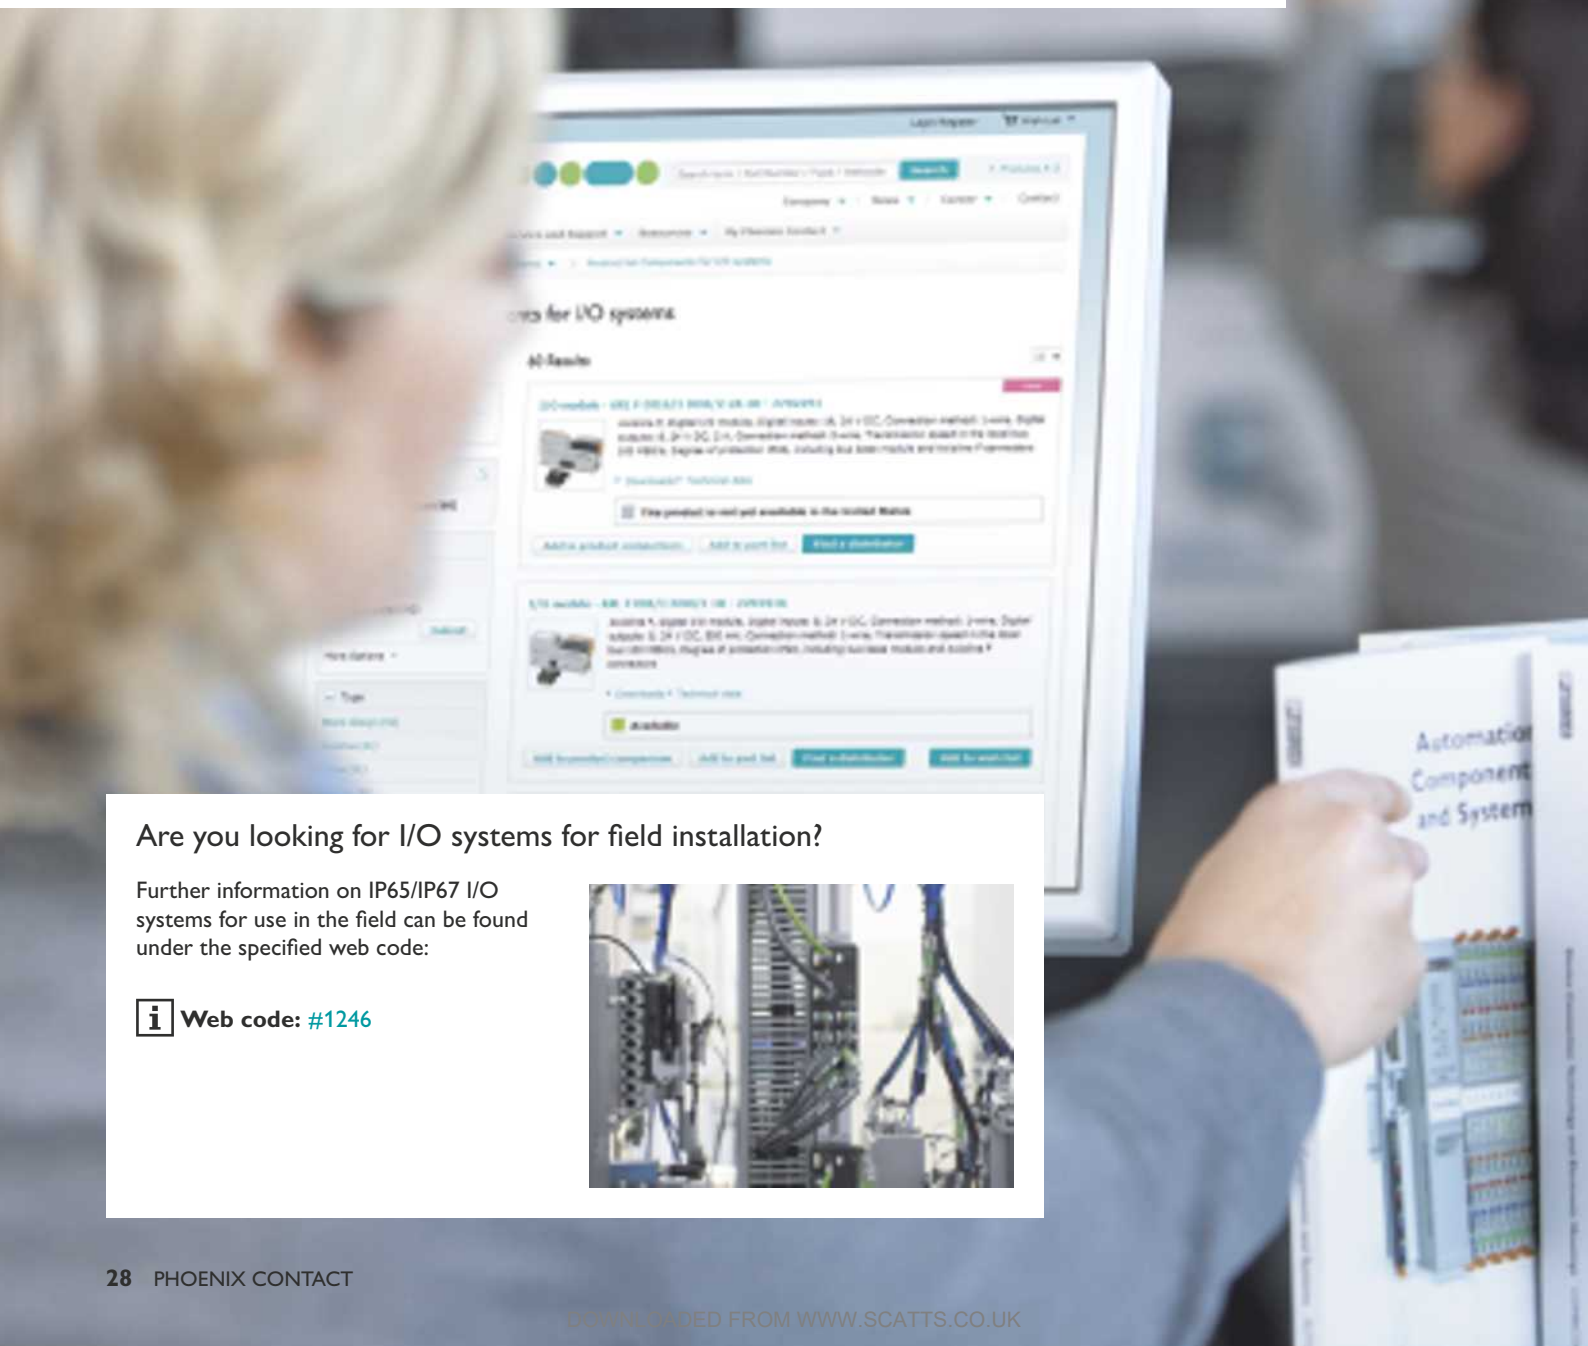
Are you looking for I/O systems for field installation?

Further information on IP65/IP67 I/O systems for use in the field can be found under the specified web code:

i Web code: #1246

Automation Components and Systems

28 PHOENIX CONTACT

DOWNLOADED FROM WWW.SCATTS.CO.UK